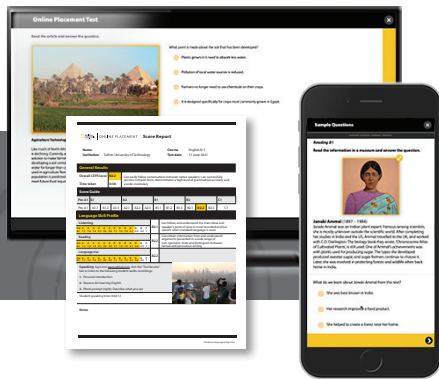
Online Placement Test

Read the article and answer the questions.

What point is made about the soil that has been developed?

Plastic grown in it need to absorb less water.

Pollution of local water sources is reduced.

Farmers no longer need to use chemicals on their crops.

It is designed specifically for crops most commonly grown in Egypt.

Agriculture Technology

ONLINE PLACEMENT Score Report

General Results

Language Skill Profile

Sample Questions

Reading 41

Read the information in a museum and answer the question.

Janaki Ammal (1897 – 1984)

What do we learn about Janaki Ammal from the text?

She was best known in India.

Her research improved a food product.

She helped to create a brand new fruit.